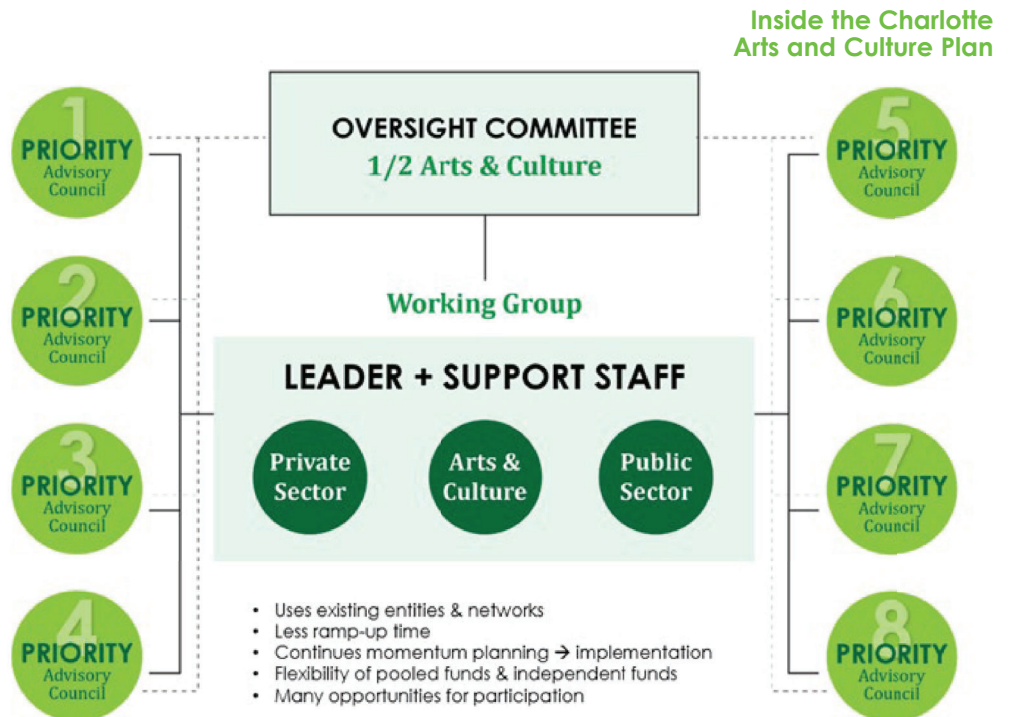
Inside the Charlotte Arts and Culture Plan

1 PRIORITY Advisory Council

2 PRIORITY Advisory Council

3 PRIORITY Advisory Council

4 PRIORITY Advisory Council

OVERSIGHT COMMITTEE
1/2 Arts & Culture

Working Group

LEADER + SUPPORT STAFF

Private Sector

Arts & Culture

Public Sector

• Uses existing entities & networks
• Less ramp-up time
• Continues momentum planning → implementation
• Flexibility of pooled funds & independent funds
• Many opportunities for participation

5 PRIORITY Advisory Council

6 PRIORITY Advisory Council

7 PRIORITY Advisory Council

8 PRIORITY Advisory Council